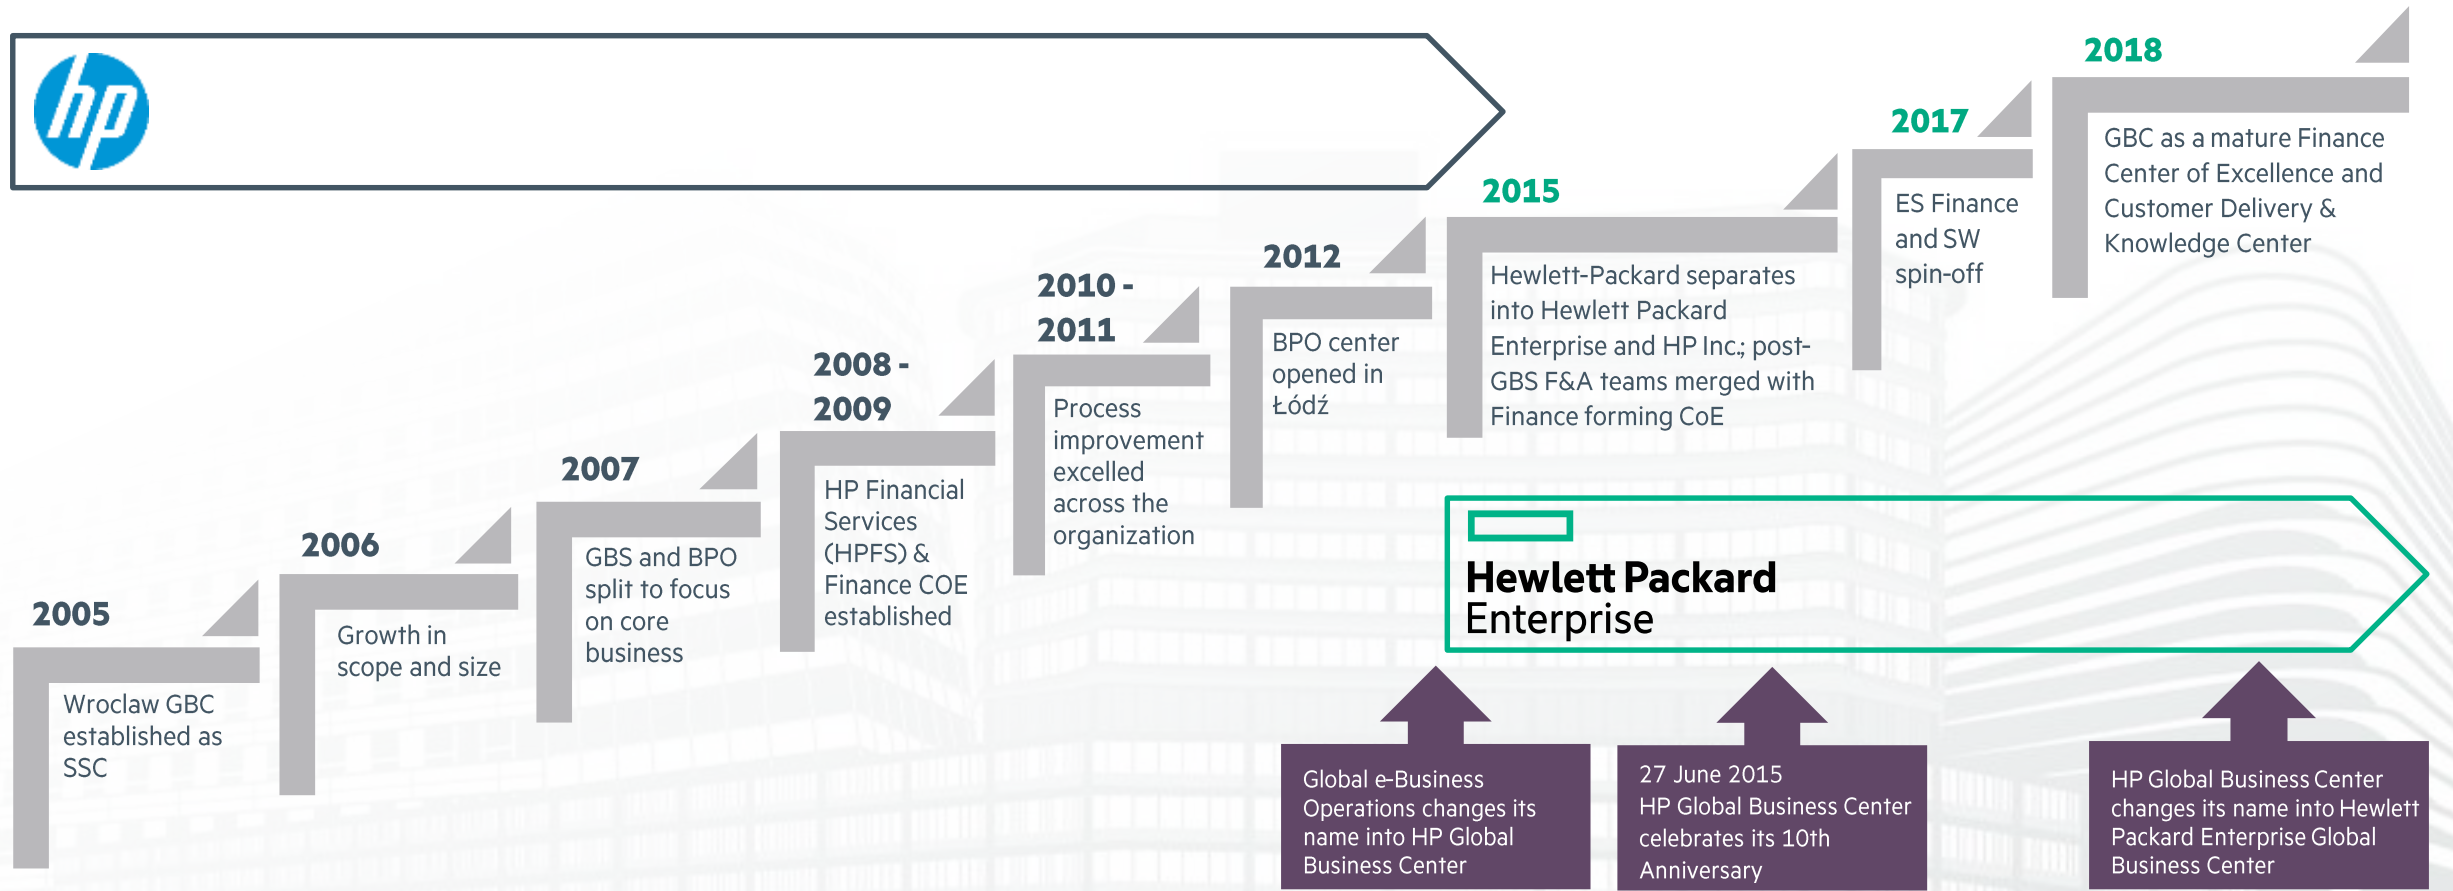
hp

2005

Wroclaw GBC established as SSC

2006

Growth in scope and size

2007

GBS and BPO split to focus on core business

2008 - 2009

HP Financial Services (HPFS) & Finance COE established

2010 - 2011

Process improvement excelled across the organization

2012

BPO center opened in Łódź

2015

Hewlett-Packard separates into Hewlett Packard Enterprise and HP Inc.; post-GBS F&A teams merged with Finance forming CoE

2017

ES Finance and SW spin-off

2018

GBC as a mature Finance Center of Excellence and Customer Delivery & Knowledge Center

Hewlett Packard Enterprise

Global e-Business Operations changes its name into HP Global Business Center

27 June 2015 HP Global Business Center celebrates its 10th Anniversary

HP Global Business Center changes its name into Hewlett Packard Enterprise Global Business Center